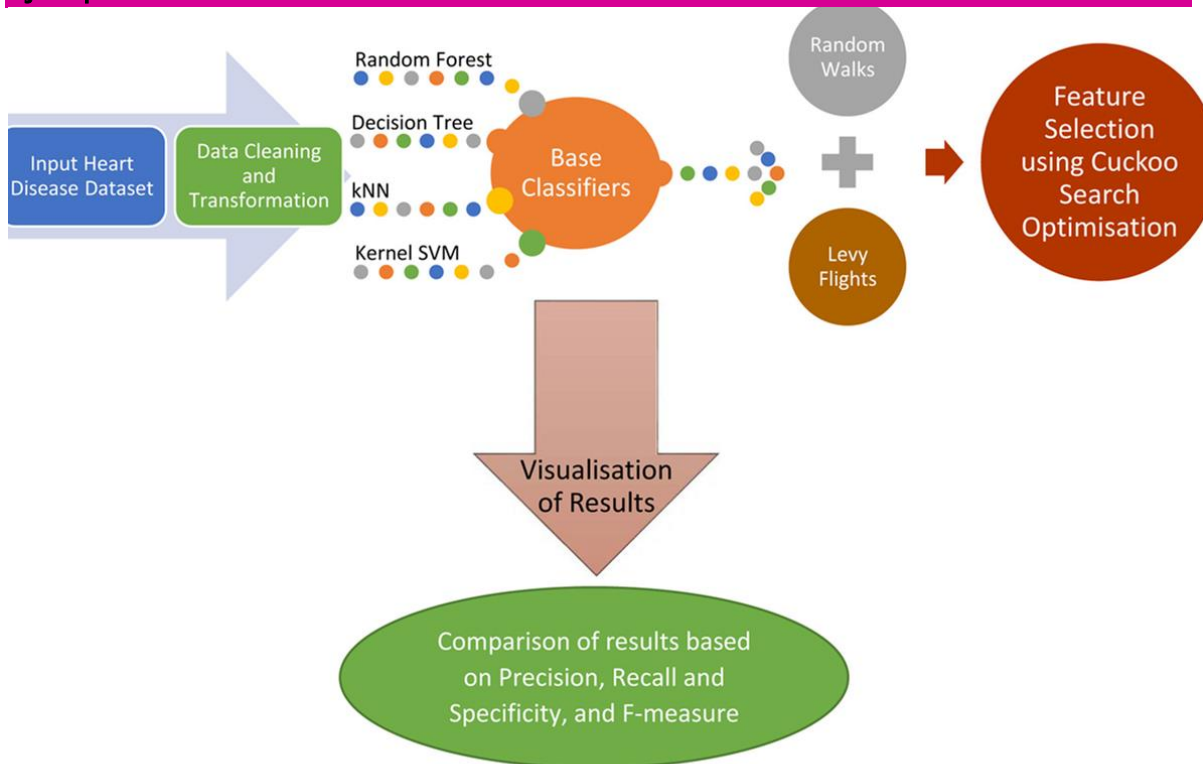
Input Heart Disease Dataset

Data Cleaning and Transformation

Random Forest

Decision Tree

kNN

Kernel SVM

Base Classifiers

Random Walks

Levy Flights

Feature Selection using Cuckoo Search Optimisation

Visualisation of Results

Comparison of results based on Precision, Recall and Specificity, and F-measure